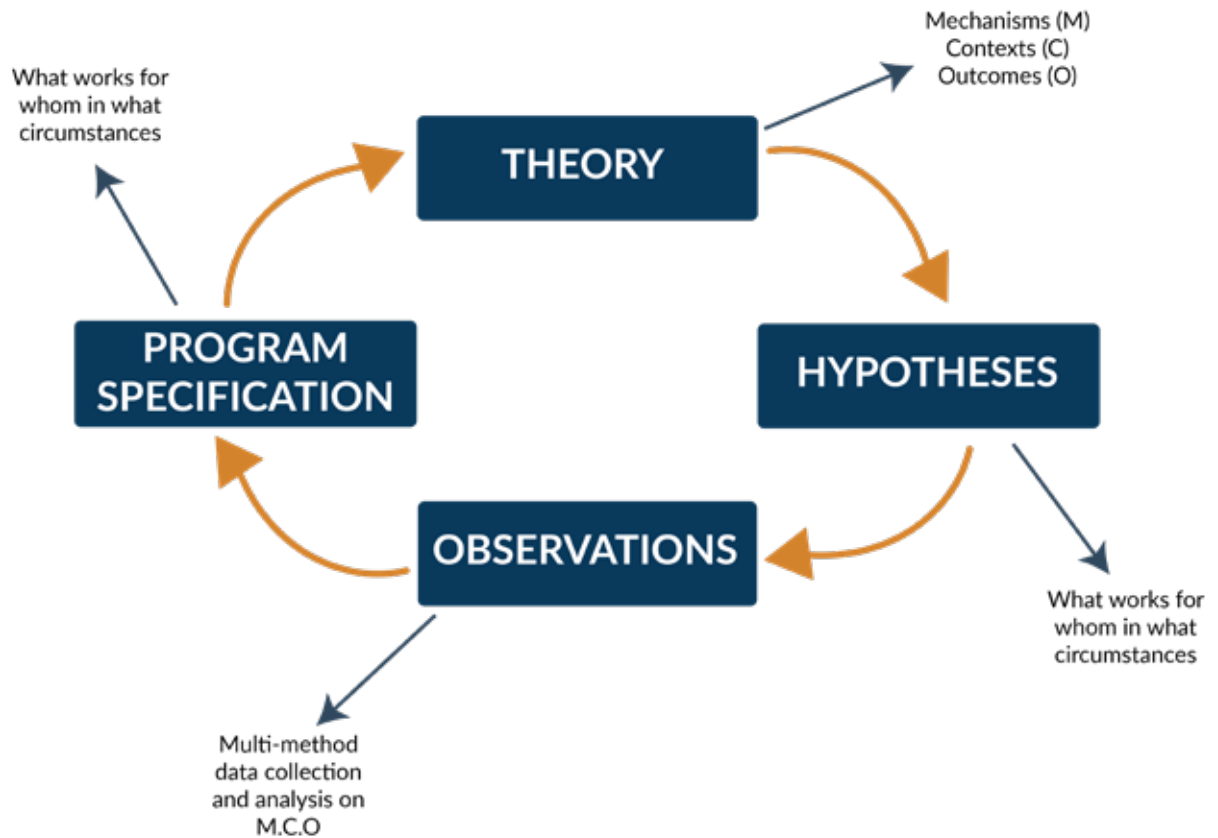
What works for whom in what circumstances

Mechanisms (M)
Contexts (C)
Outcomes (O)

THEORY

PROGRAM SPECIFICATION

HYPOTHESES

OBSERVATIONS

What works for whom in what circumstances

Multi-method data collection and analysis on M.C.O